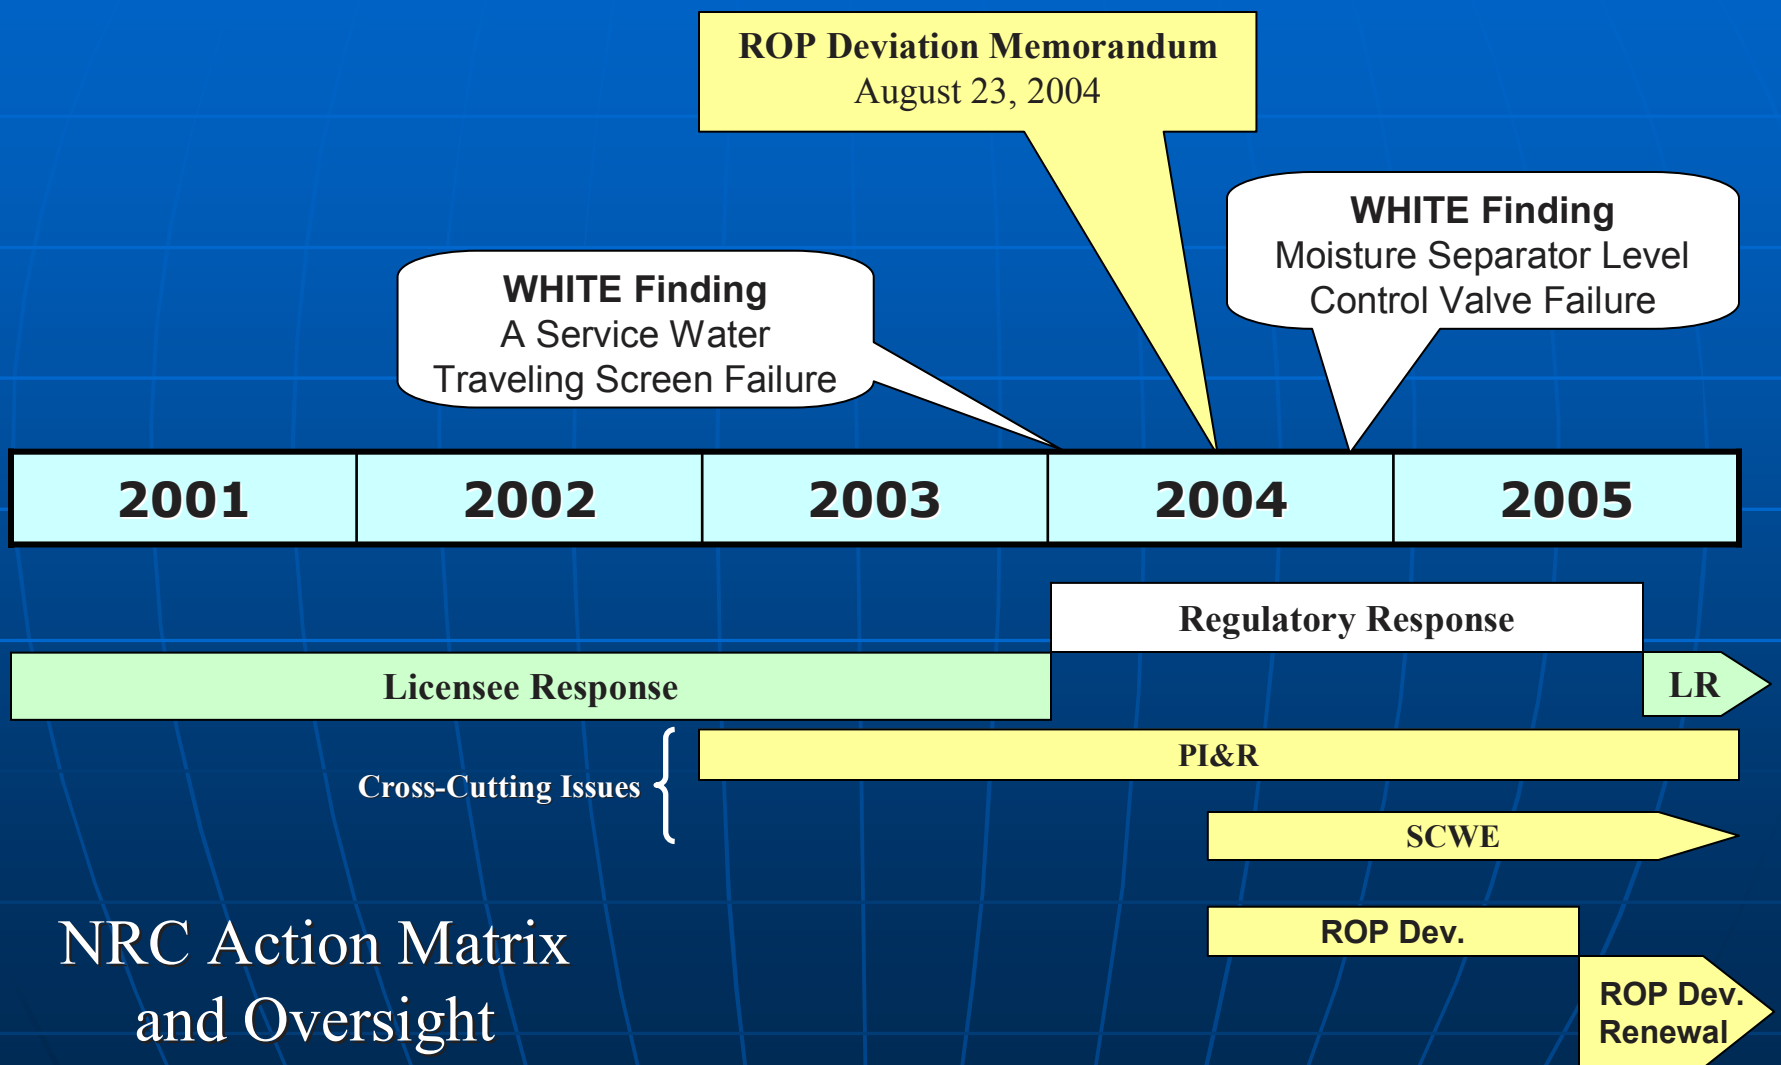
ROP Deviation Memorandum
August 23, 2004

WHITE Finding
A Service Water
Traveling Screen Failure

WHITE Finding
Moisture Separator Level
Control Valve Failure

| 2001 | 2002 | 2003 | 2004 | 2005 |
|---|---|---|---|---|

Regulatory Response

Licensee Response

LR

Cross-Cutting Issues

PI&R

SCWE

ROP Dev.

ROP Dev.
Renewal

NRC Action Matrix
and Oversight